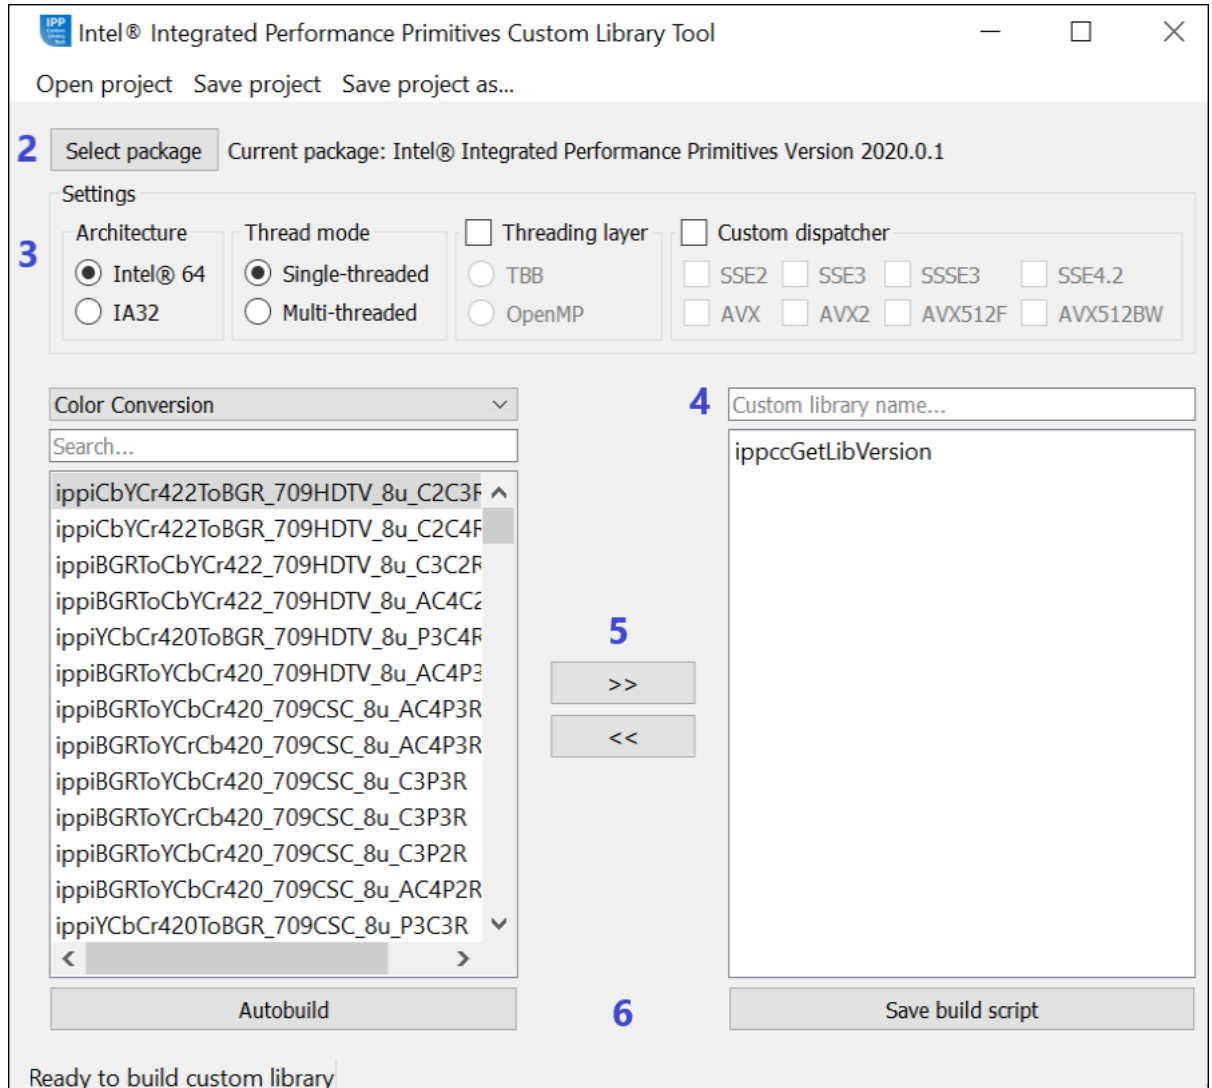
IPP Intel® Integrated Performance Primitives Custom Library Tool

Open project Save project Save project as...

2 Select package Current package: Intel® Integrated Performance Primitives Version 2020.0.1

Settings

3 Architecture
Intel® 64
IA32

Thread mode
Single-threaded
Multi-threaded

Threading layer
TBB
OpenMP

Custom dispatcher
SSE2 SSE3 SSSE3 SSE4.2
AVX AVX2 AVX512F AVX512BW

Color Conversion

Search...

ippiCbYCr422ToBGR_709HDTV_8u_C2C3F
ippiCbYCr422ToBGR_709HDTV_8u_C2C4F
ippiBGRToCbYCr422_709HDTV_8u_C3C2R
ippiBGRToCbYCr422_709HDTV_8u_AC4C2
ippiYCbCr420ToBGR_709HDTV_8u_P3C4R
ippiBGRToYCbCr420_709HDTV_8u_AC4P3
ippiBGRToYCbCr420_709CSC_8u_AC4P3R
ippiBGRToYCrCb420_709CSC_8u_AC4P3R
ippiBGRToYCbCr420_709CSC_8u_C3P3R
ippiBGRToYCrCb420_709CSC_8u_C3P3R
ippiBGRToYCbCr420_709CSC_8u_C3P2R
ippiBGRToYCbCr420_709CSC_8u_AC4P2R
ippiYCbCr420ToBGR_709CSC_8u_P3C3R

5
>>
<<

4 Custom library name...

ippccGetLibVersion

Autobuild

6

Save build script

Ready to build custom library